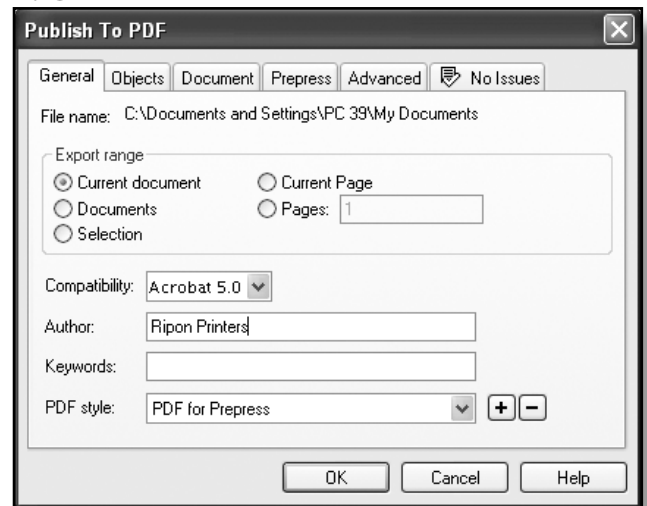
Publish To PDF

General | Objects | Document | Prepress | Advanced | No Issues

File name: C:\Documents and Settings\PC 39\My Documents

Export range
Current document
Documents
Selection
Current Page
Pages: 1

Compatibility: Acrobat 5.0

Author: Ripon Printers

Keywords:

PDF style: PDF for Prepress

+ −

OK Cancel Help